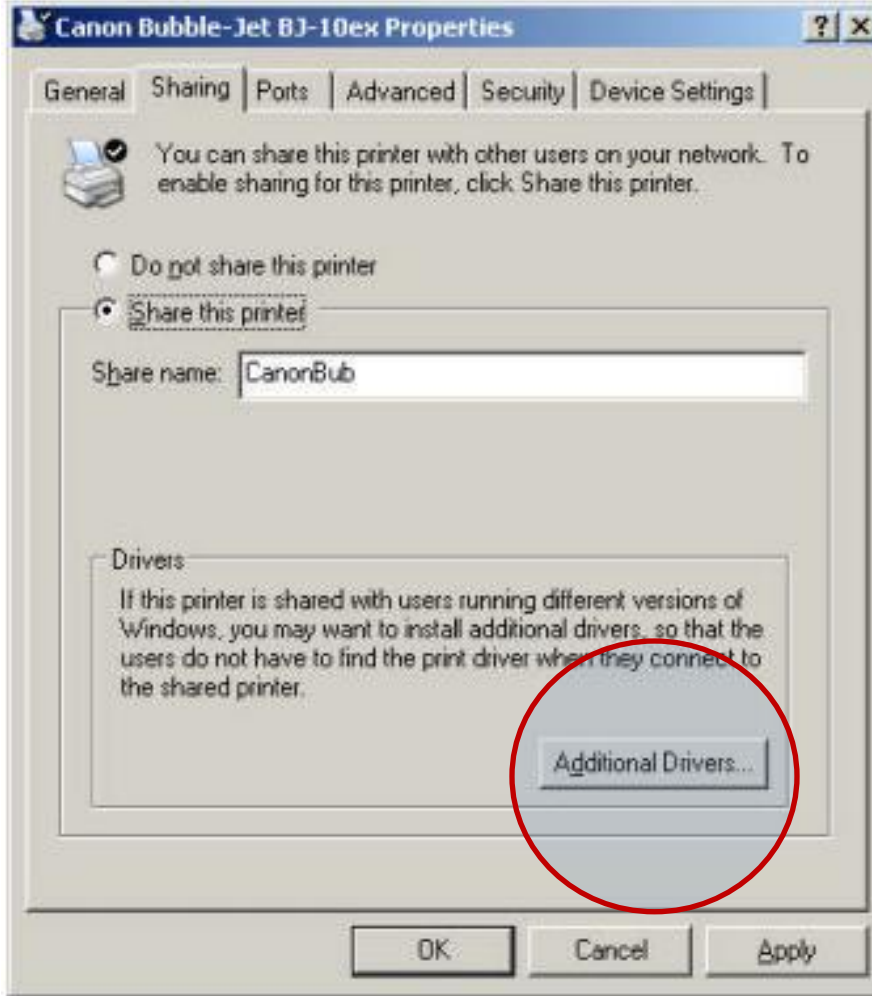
Canon Bubble-Jet BJ-10ex Properties

?

General | Sharing | Ports | Advanced | Security | Device Settings

You can share this printer with other users on your network. To enable sharing for this printer, click Share this printer.

Do not share this printer

Share this printer

Share name: CanonBub

Drivers

If this printer is shared with users running different versions of Windows, you may want to install additional drivers, so that the users do not have to find the print driver when they connect to the shared printer.

Additional Drivers...

OK Cancel Apply